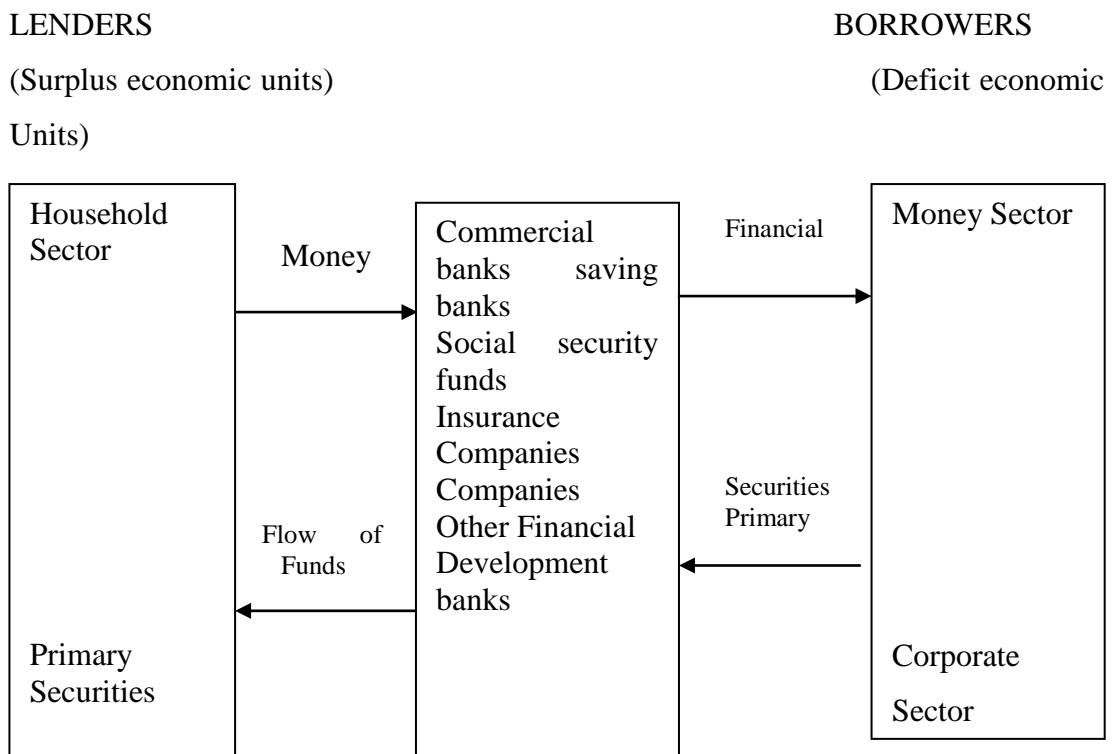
LENDERS

BORROWERS

(Surplus economic units)

(Deficit economic Units)

Household Sector

Primary Securities

Money

Flow of Funds

Commercial banks saving banks Social security funds Insurance Companies Companies Other Financial Development banks

Financial

Securities Primary

Money Sector

Corporate Sector